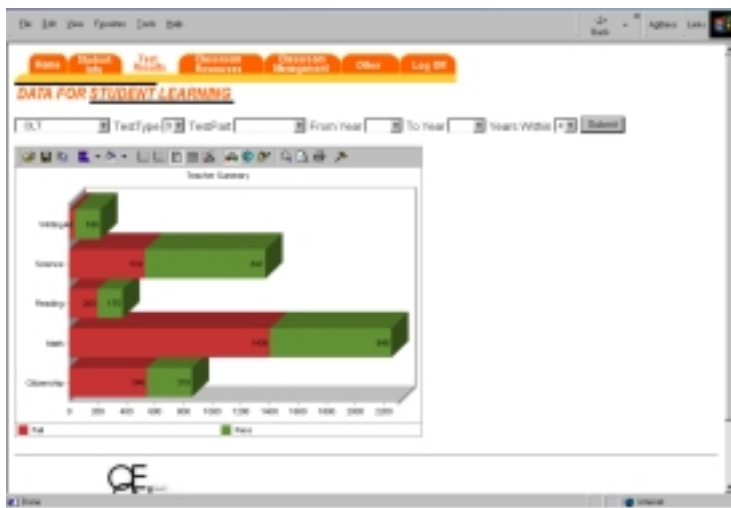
File Edit View Favorites Tools Help

Back

Address Links

Home | Student Info | Test Results | Classroom Resources | Classroom Management | Other | Log Off

DATA FOR STUDENT LEARNING

SLT | TestType | TestPart | From Year | To Year | Years Within | Submit

Teacher Summary

Writing

Science

Reading

Math

Citizenship

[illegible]

0 200 400 600 800 1000 1200 1400 1600 1800 2000 2200

Fail

Pass

Done

Internet